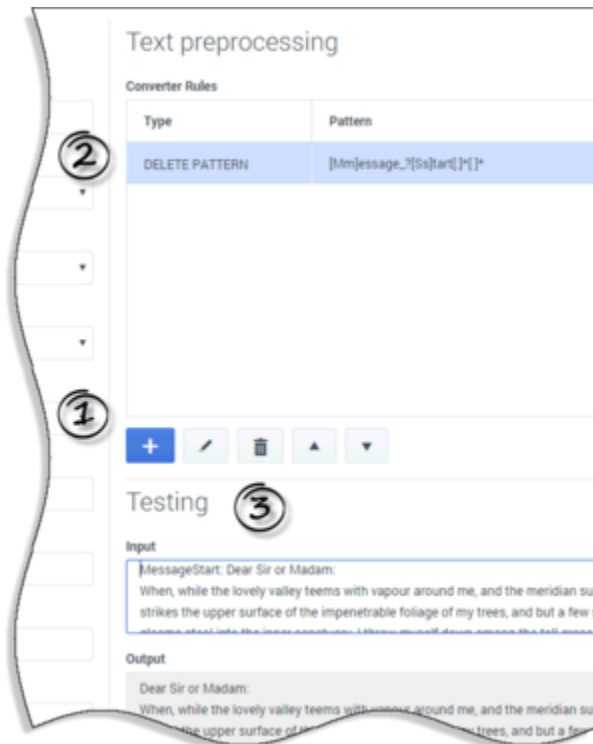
Text preprocessing

Converter Rules

| Type | Pattern |
|---|---|
| DELETE PATTERN | [Mm]essage_?[Ss]tart[:]*[ ]* |

②

①

+

Testing ③

Input

MessageStart: Dear Sir or Madam:
When, while the lovely valley teems with vapour around me, and the meridian su
strikes the upper surface of the impenetrable foliage of my trees, and but a few
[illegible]

Output

Dear Sir or Madam:
When, while the lovely valley teems with vapour around me, and the meridian su
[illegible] upper surface of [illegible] trees, and but a fe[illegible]